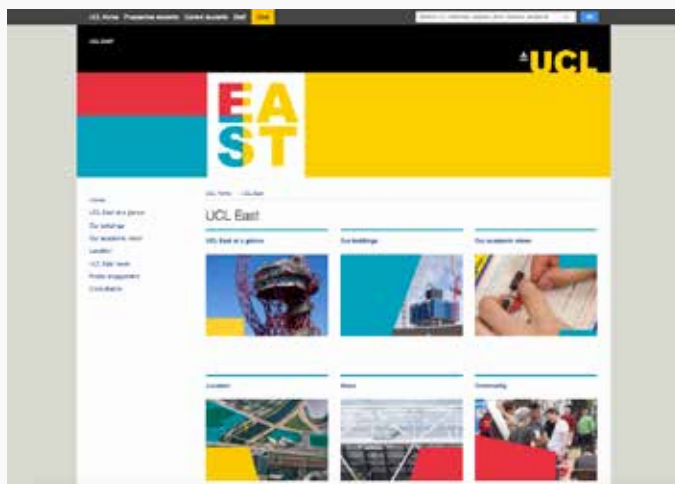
UCL Home Prospective students Current students Staff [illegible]

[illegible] Go

UCL EAST

UCL

EA
ST

Home
UCL East at a glance
Our buildings
Our academic vision
Location
UCL East news
Public engagement
Contributors

UCL Home UCL East

UCL East

UCL East at a glance

Our buildings

Our academic vision

Location

News

Community